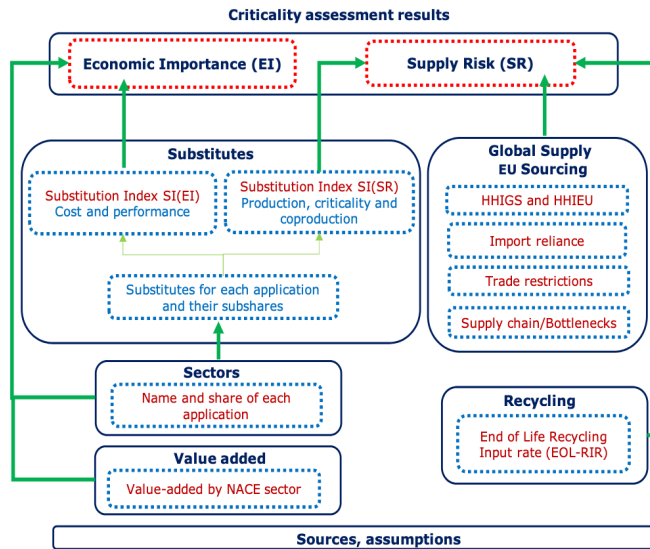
Criticality assessment results

Economic Importance (EI)

Supply Risk (SR)

Substitutes

Substitution Index SI(EI)
Cost and performance

Substitution Index SI(SR)
Production, criticality and coproduction

Substitutes for each application and their subshares

Global Supply
EU Sourcing

HHIGS and HHIEU

Import reliance

Trade restrictions

Supply chain/Bottlenecks

Sectors

Name and share of each application

Recycling

End of Life Recycling Input rate (EOL-RIR)

Value added

Value-added by NACE sector

Sources, assumptions